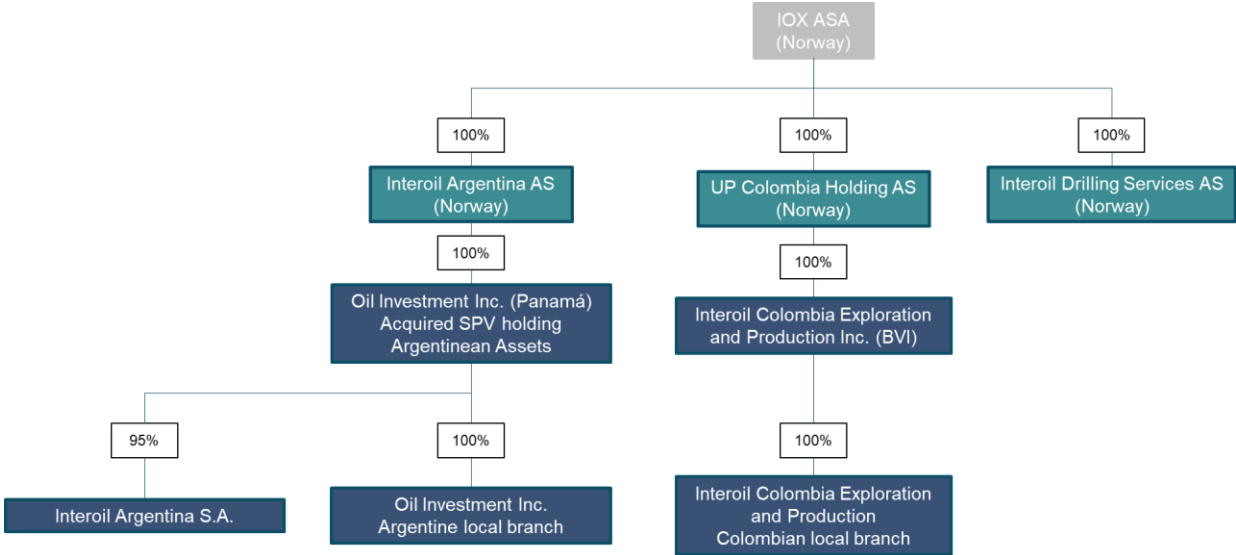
IOX ASA
(Norway)

100%

Interoil Argentina AS
(Norway)

100%

UP Colombia Holding AS
(Norway)

100%

Interoil Drilling Services AS
(Norway)

100%

Oil Investment Inc. (Panamá)
Acquired SPV holding
Argentinean Assets

100%

Interoil Colombia Exploration
and Production Inc. (BVI)

95%

Interoil Argentina S.A.

100%

Oil Investment Inc.
Argentine local branch

100%

Interoil Colombia Exploration
and Production
Colombian local branch